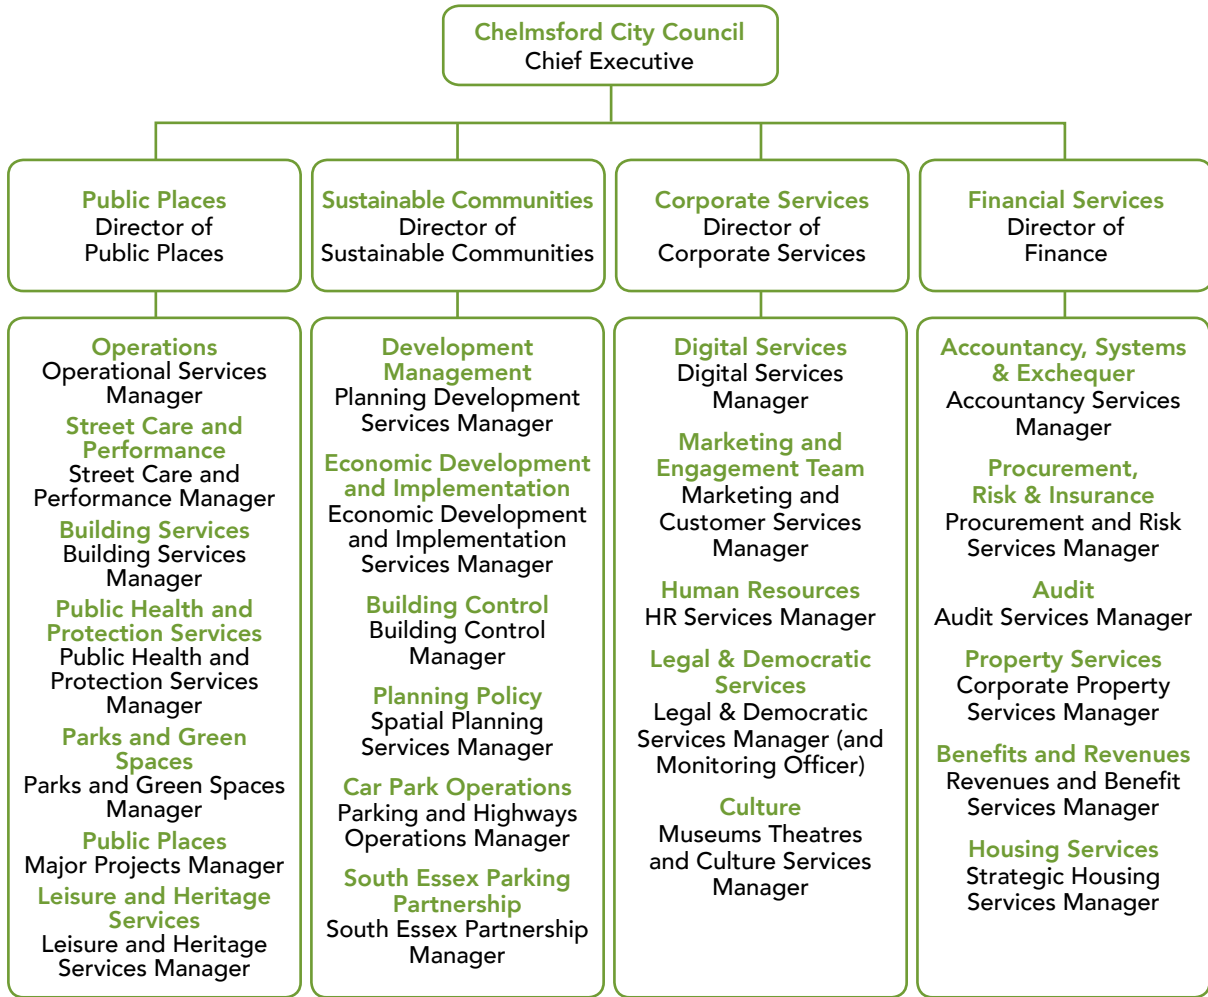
Chelmsford City Council
Chief Executive

Public Places
Director of Public Places

Sustainable Communities
Director of Sustainable Communities

Corporate Services
Director of Corporate Services

Financial Services
Director of Finance

Operations
Operational Services Manager

Street Care and Performance
Street Care and Performance Manager

Building Services
Building Services Manager

Public Health and Protection Services
Public Health and Protection Services Manager

Parks and Green Spaces
Parks and Green Spaces Manager

Public Places
Major Projects Manager

Leisure and Heritage Services
Leisure and Heritage Services Manager

Development Management
Planning Development Services Manager

Economic Development and Implementation
Economic Development and Implementation Services Manager

Building Control
Building Control Manager

Planning Policy
Spatial Planning Services Manager

Car Park Operations
Parking and Highways Operations Manager

South Essex Parking Partnership
South Essex Partnership Manager

Digital Services
Digital Services Manager

Marketing and Engagement Team
Marketing and Customer Services Manager

Human Resources
HR Services Manager

Legal & Democratic Services
Legal & Democratic Services Manager (and Monitoring Officer)

Culture
Museums Theatres and Culture Services Manager

Accountancy, Systems & Exchequer
Accountancy Services Manager

Procurement, Risk & Insurance
Procurement and Risk Services Manager

Audit
Audit Services Manager

Property Services
Corporate Property Services Manager

Benefits and Revenues
Revenues and Benefit Services Manager

Housing Services
Strategic Housing Services Manager